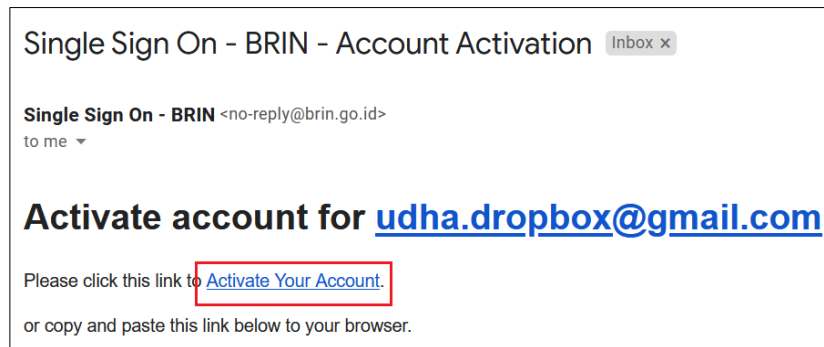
Single Sign On - BRIN - Account Activation Inbox ×

Single Sign On - BRIN <no-reply@brin.go.id>
to me

Activate account for udha.dropbox@gmail.com

Please click this link to Activate Your Account.

or copy and paste this link below to your browser.